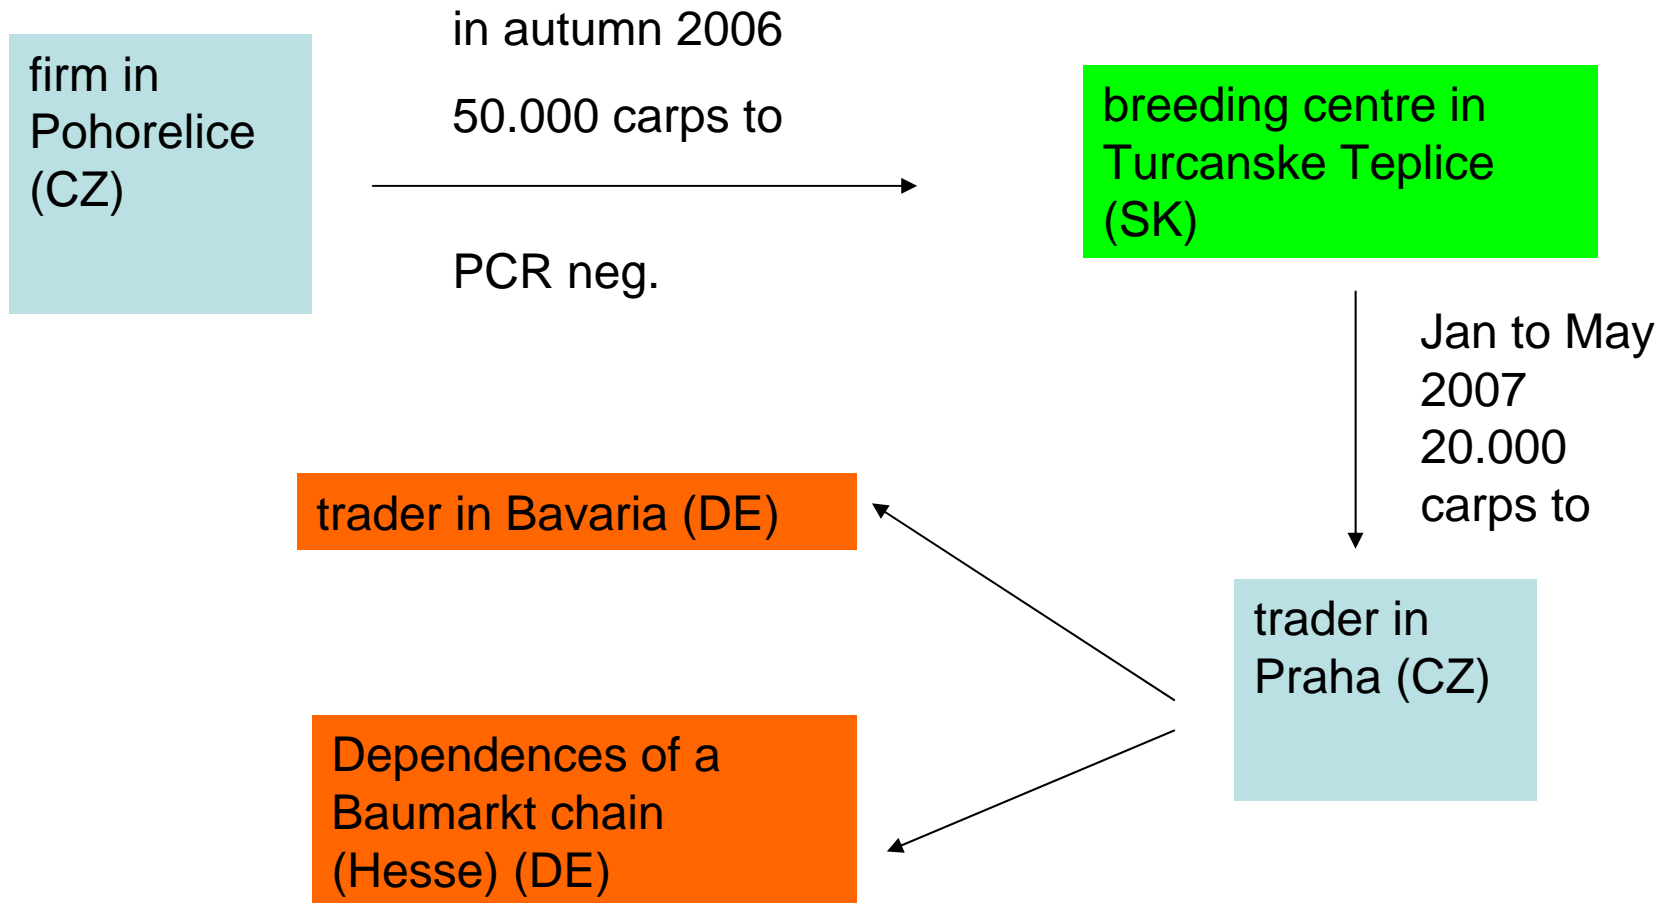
firm in Pohorelice (CZ)

in autumn 2006

50.000 carps to

PCR neg.

breeding centre in Turcanske Teplice (SK)

Jan to May 2007 20.000 carps to

trader in Praha (CZ)

trader in Bavaria (DE)

Dependences of a Baumarkt chain (Hesse) (DE)